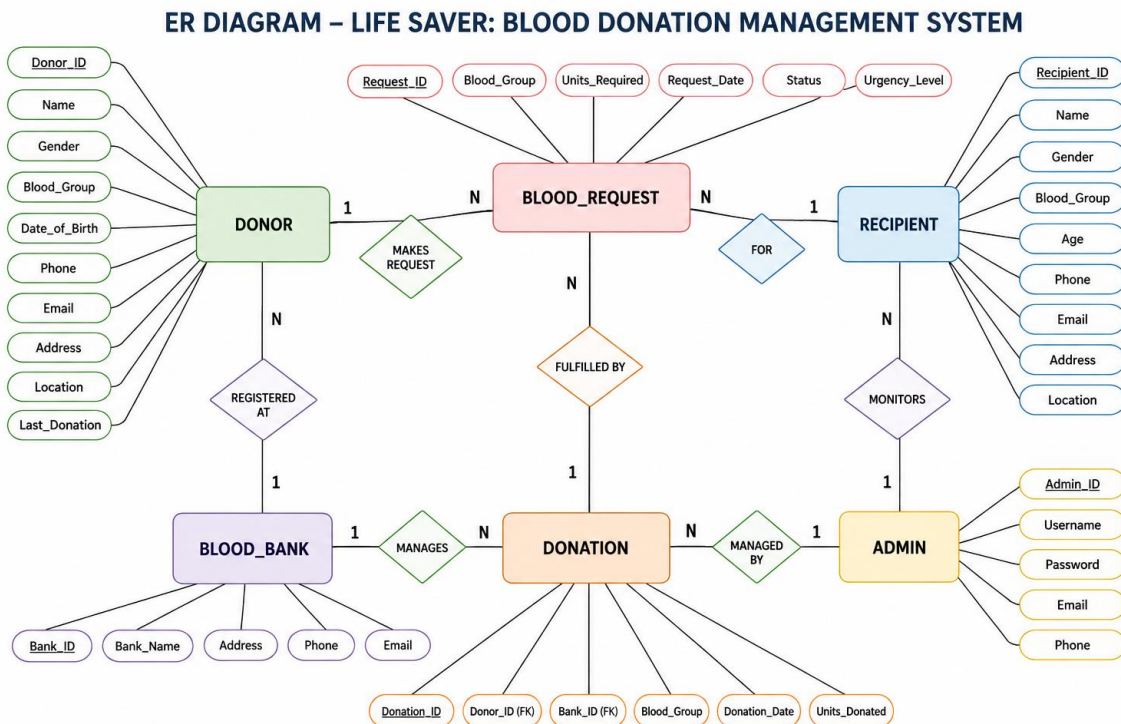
ER DIAGRAM – LIFE SAVER: BLOOD DONATION MANAGEMENT SYSTEM

Donor_ID
Name
Gender
Blood_Group
Date_of_Birth
Phone
Email
Address
Location
Last_Donation

DONOR

1

MAKES REQUEST

N

Request_ID
Blood_Group
Units_Required
Request_Date
Status
Urgency_Level

BLOOD_REQUEST

N

FOR

1

RECIPIENT

Recipient_ID
Name
Gender
Blood_Group
Age
Phone
Email
Address
Location

N

REGISTERED AT

1

N

FULFILLED BY

1

N

MONITORS

1

BLOOD_BANK

1

MANAGES

N

DONATION

N

MANAGED BY

1

ADMIN

Admin_ID
Username
Password
Email
Phone

Bank_ID
Bank_Name
Address
Phone
Email

Donation_ID
Donor_ID (FK)
Bank_ID (FK)
Blood_Group
Donation_Date
Units_Donated